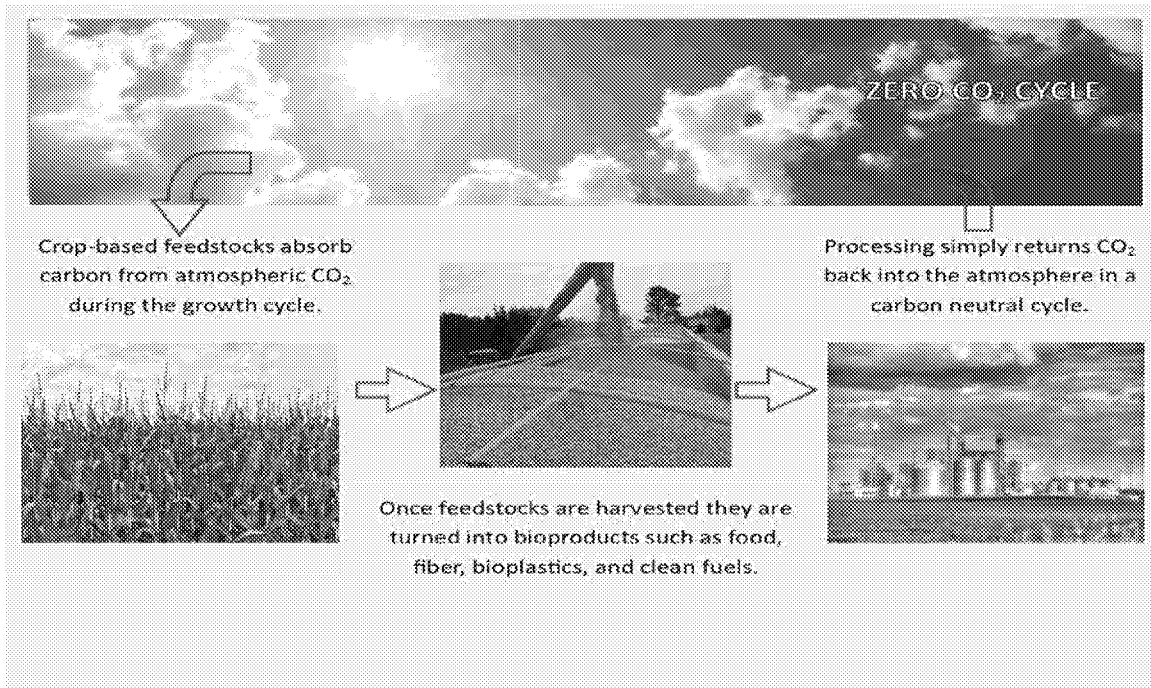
ZERO $CO_2$ CYCLE

Crop-based feedstocks absorb carbon from atmospheric $CO_2$ during the growth cycle.

Processing simply returns $CO_2$ back into the atmosphere in a carbon neutral cycle.

Once feedstocks are harvested they are turned into bioproducts such as food, fiber, bioplastics, and clean fuels.